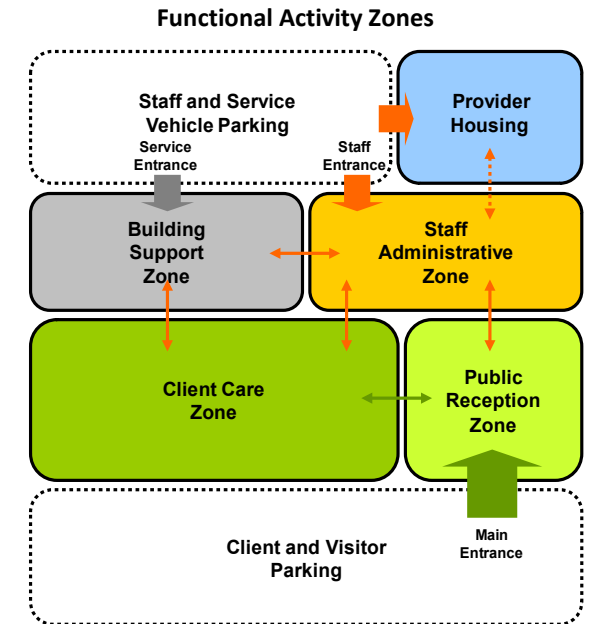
Functional Activity Zones

Staff and Service Vehicle Parking

Provider Housing

Service Entrance

Staff Entrance

Building Support Zone

Staff Administrative Zone

Client Care Zone

Public Reception Zone

Main Entrance

Client and Visitor Parking